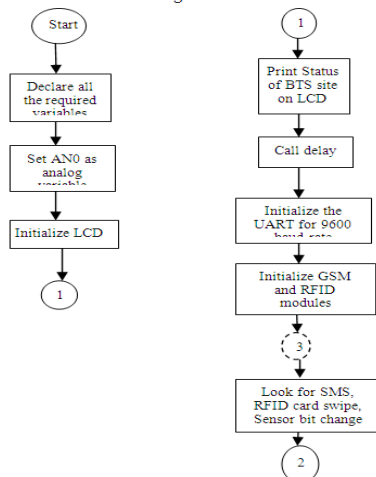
Start

Declare all the required variables

Set AN0 as analog variable

Initialize LCD

1

1

Print Status of BTS site on LCD

Call delay

Initialize the UART for 9600 baud rate

Initialize GSM and RFID modules

3

Look for SMS, RFID card swipe, Sensor bit change

2